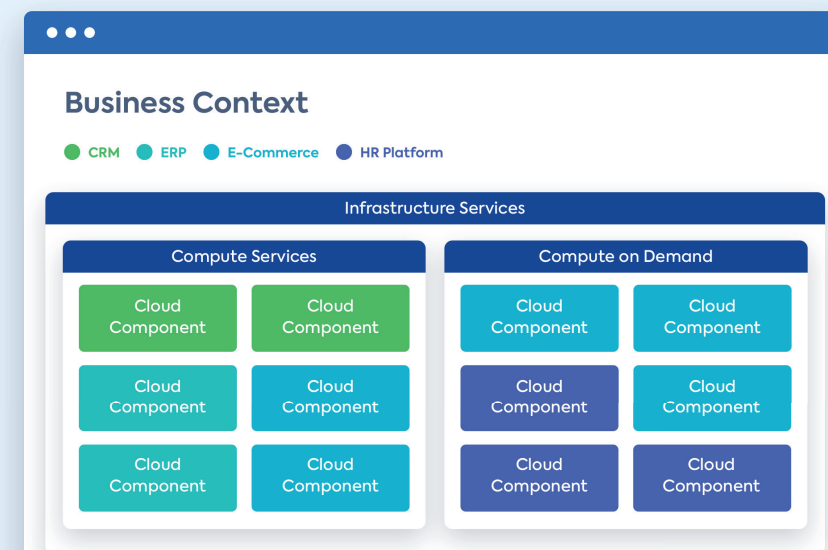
Business Context

CRM ERP E-Commerce HR Platform

Infrastructure Services

Compute Services

Cloud Component
Cloud Component
Cloud Component
Cloud Component
Cloud Component
Cloud Component

Compute on Demand

Cloud Component
Cloud Component
Cloud Component
Cloud Component
Cloud Component
Cloud Component